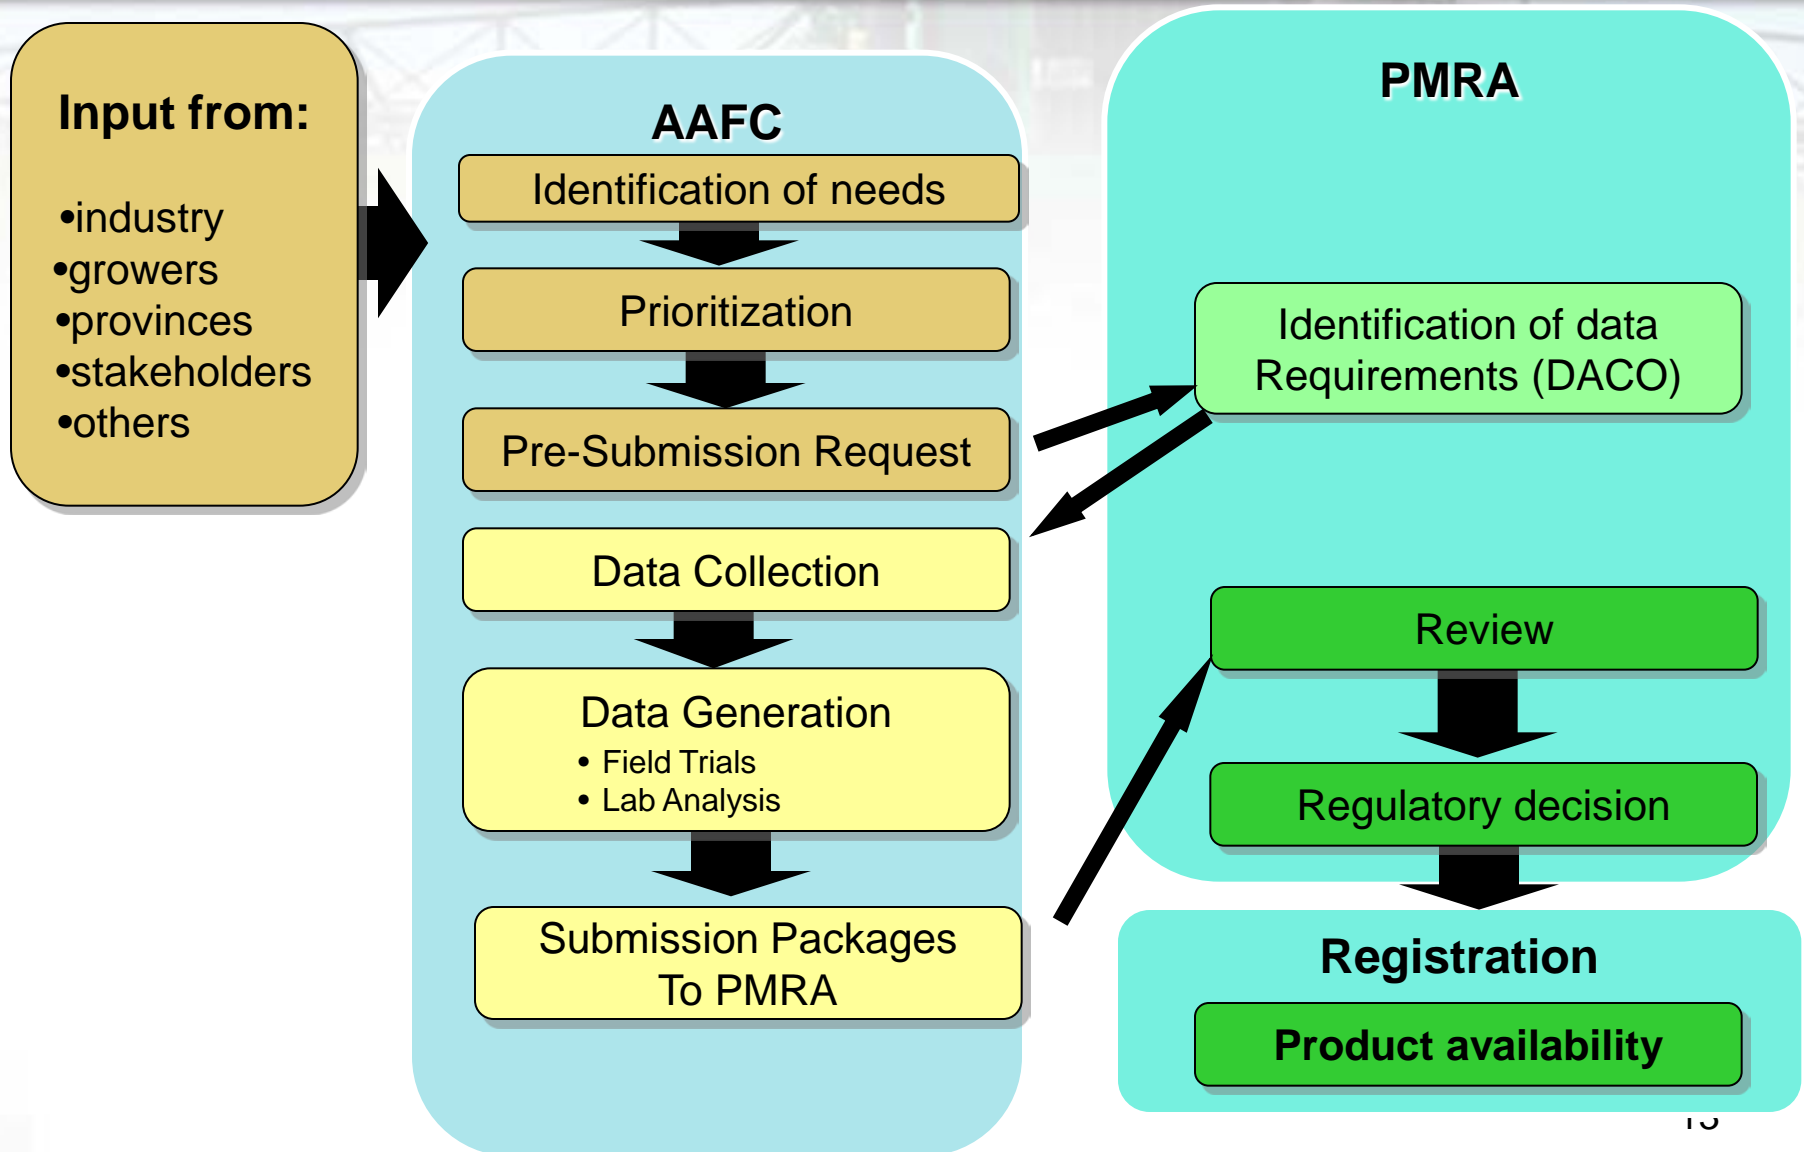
Input from:

•industry
•growers
•provinces
•stakeholders
•others

AAFC

Identification of needs

Prioritization

Pre-Submission Request

Data Collection

Data Generation
• Field Trials
• Lab Analysis

Submission Packages To PMRA

PMRA

Identification of data Requirements (DACO)

Review

Regulatory decision

Registration

Product availability

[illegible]